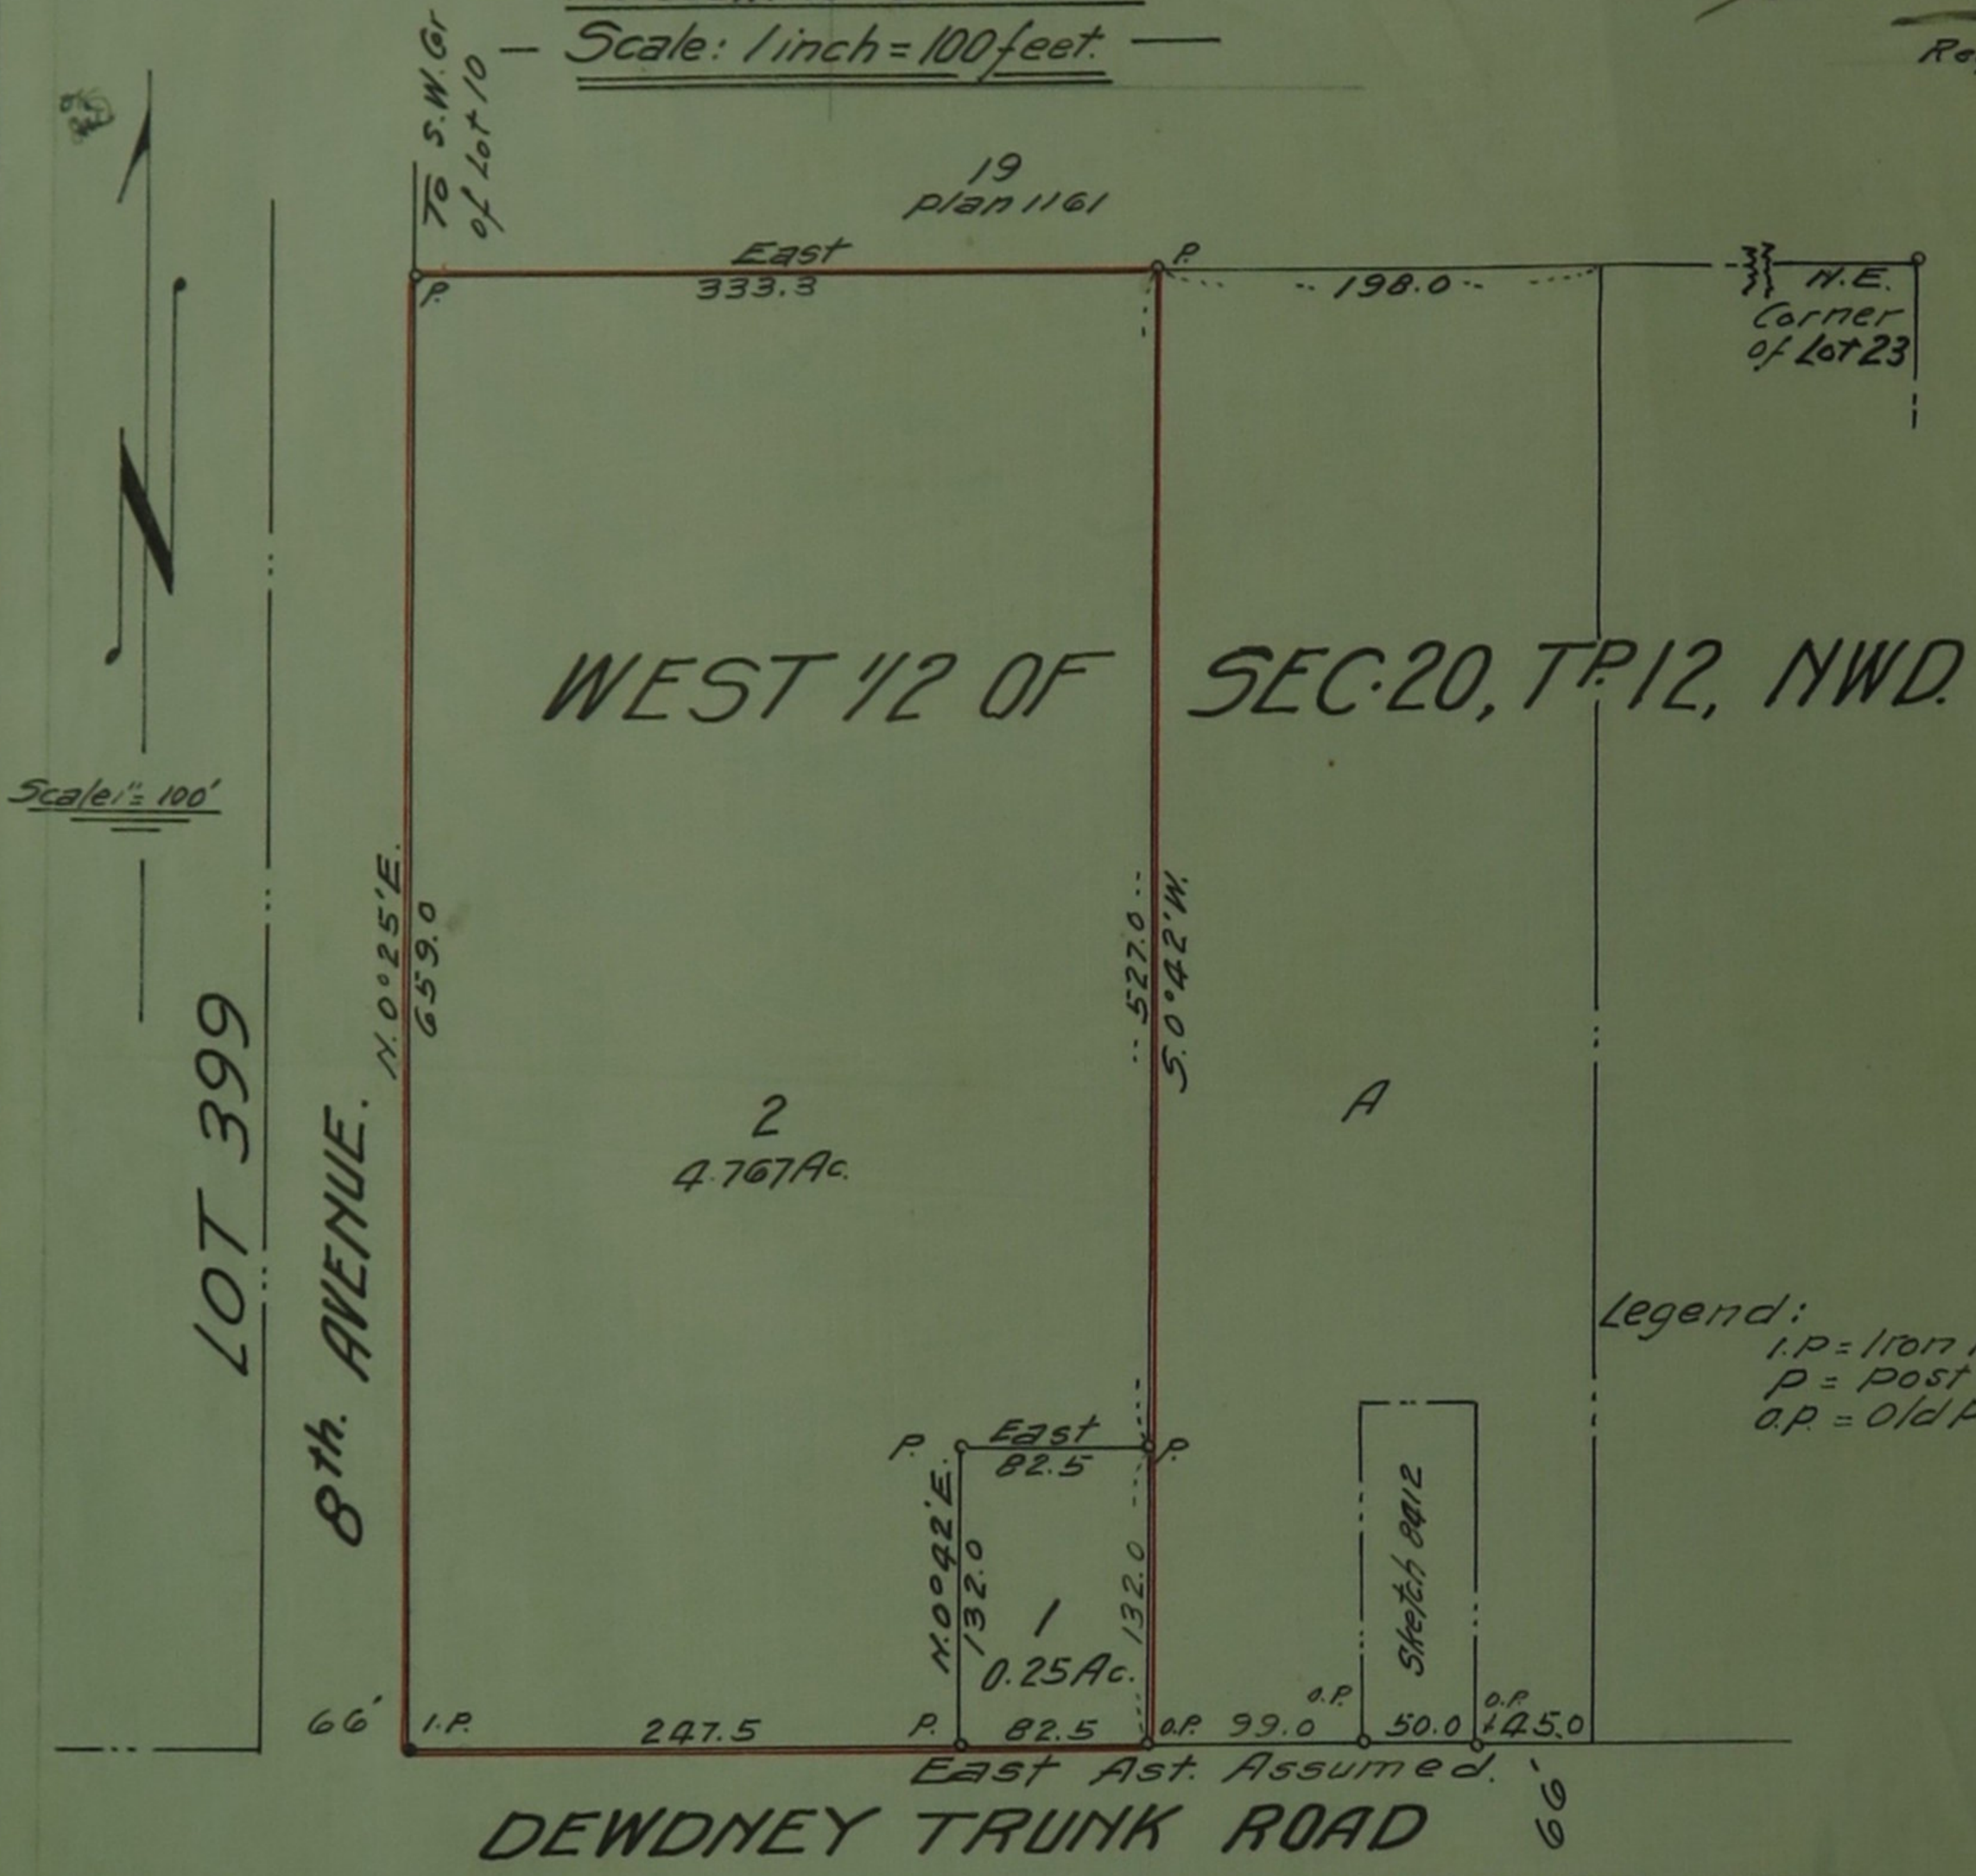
Scale: 1 inch = 100 feet.

Re

To S.W. Cr of Lot 10

19
plan 1161

East
333.3

P.

P.

198.0

N.E. Corner of Lot 23

N

Scale 1" = 100'

WEST 1/2 OF SEC. 20, TP. 12, NWD.

N. 0°25' E.
659.0

527.0
S. 0°42' W.

LOT 399

8th. AVENUE.

2
4.767 Ac.

A

Legend:
I.P. = Iron
P = post
O.P. = Old P

P.
East
82.5
P.

N. 0°42' E.
132.0

132.0

1
0.25 Ac.

Sketch 8412

66'

I.P.

247.5

P.

82.5

O.P.

99.0

O.P.

50.0

O.P.

45.0

East Ast. Assumed.

66'

DEWDNEY TRUNK ROAD